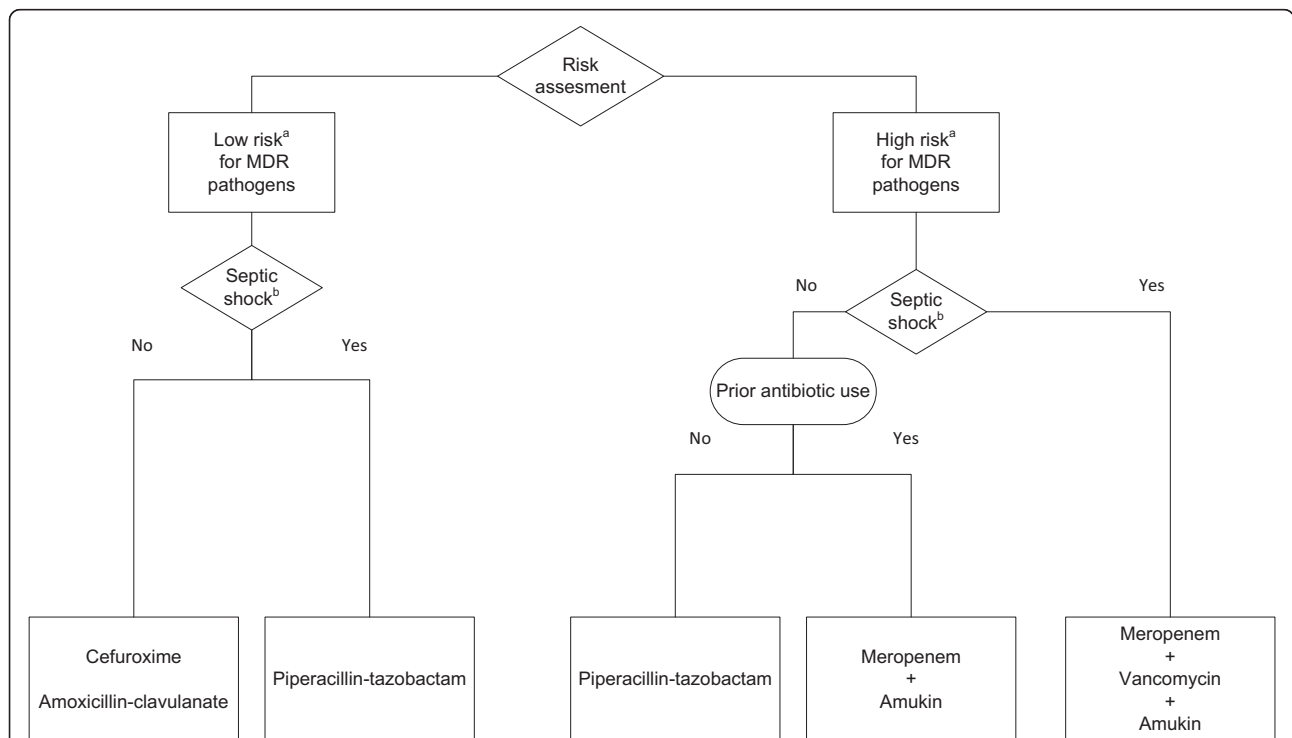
Risk assesment

Low risk$^a$ for MDR pathogens

High risk$^a$ for MDR pathogens

Septic shock$^b$

No

Yes

No

Septic shock$^b$

Yes

Prior antibiotic use

No

Yes

Cefuroxime

Amoxicillin-clavulanate

Piperacillin-tazobactam

Piperacillin-tazobactam

Meropenem + Amukin

Meropenem + Vancomycin + Amukin